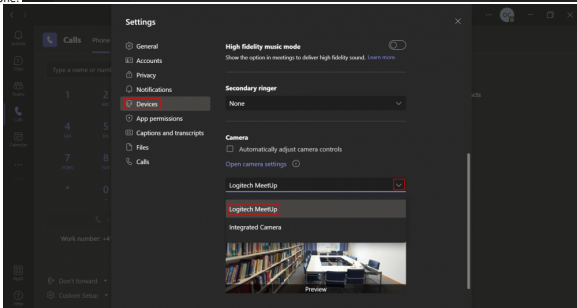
Calls Phone

Type a name or num

1
2

4
5
GHI

7
8
PQRS

0

Work number: +4

Don't forward
Custom Setup

Settings

General
Accounts
Privacy
Notifications
Devices
App permissions
Captions and transcripts
Files
Calls

High fidelity music mode
Show the option in meetings to deliver high fidelity sound. Learn more

Secondary ringer
None

Camera
Automatically adjust camera controls
Open camera settings

Logitech MeetUp
Logitech MeetUp
Integrated Camera

Preview